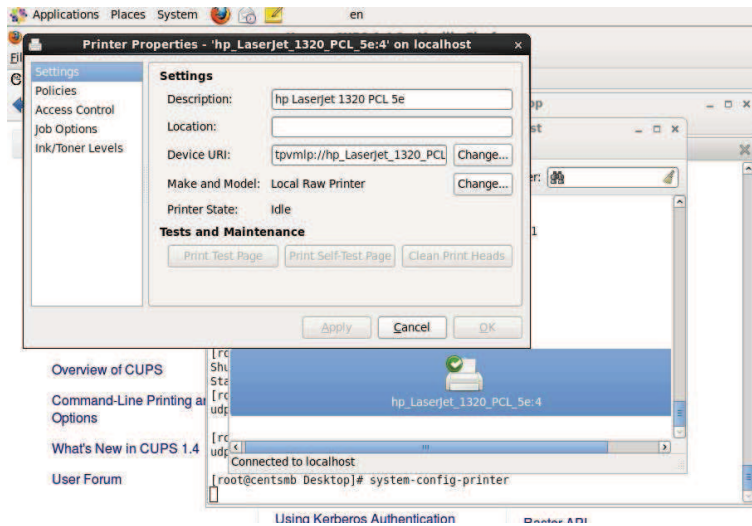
Applications Places System en

Printer Properties - 'hp_LaserJet_1320_PCL_5e:4' on localhost

Settings
Policies
Access Control
Job Options
Ink/Toner Levels

Settings

Description: hp LaserJet 1320 PCL 5e

Location:

Device URI: tpvmlp://hp_LaserJet_1320_PCL Change...

Make and Model: Local Raw Printer Change...

Printer State: Idle

Tests and Maintenance

Print Test Page Print Self-Test Page Clean Print Heads

Apply Cancel OK

hp_LaserJet_1320_PCL_5e:4

Connected to localhost

[root@centsmb Desktop]# system-config-printer

Overview of CUPS

Command-Line Printing ar Options

What's New in CUPS 1.4

User Forum

Using Kerberos Authentication